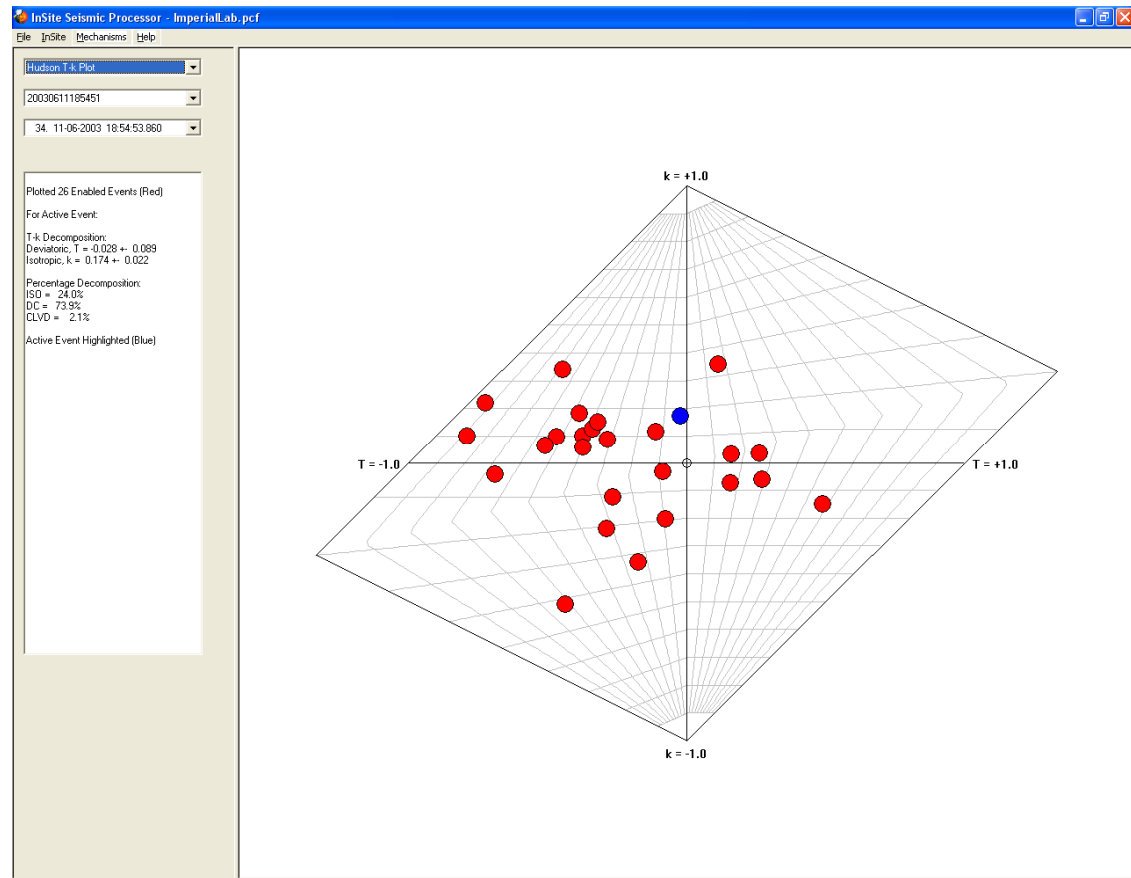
InSite Seismic Processor - ImperialLab.pcf

File InSite Mechanisms Help

Hudson T-k Plot

20030611185451

34. 11-06-2003 18:54:53.860

Plotted 26 Enabled Events (Red)

For Active Event:

T-k Decomposition:
Deviatoric, T = -0.028 +- 0.089
Isotropic, k = 0.174 +- 0.022

Percentage Decomposition:
ISO = 24.0%
DC = 73.9%
CLVD = 2.1%

Active Event Highlighted (Blue)

k = +1.0

T = -1.0

T = +1.0

k = -1.0